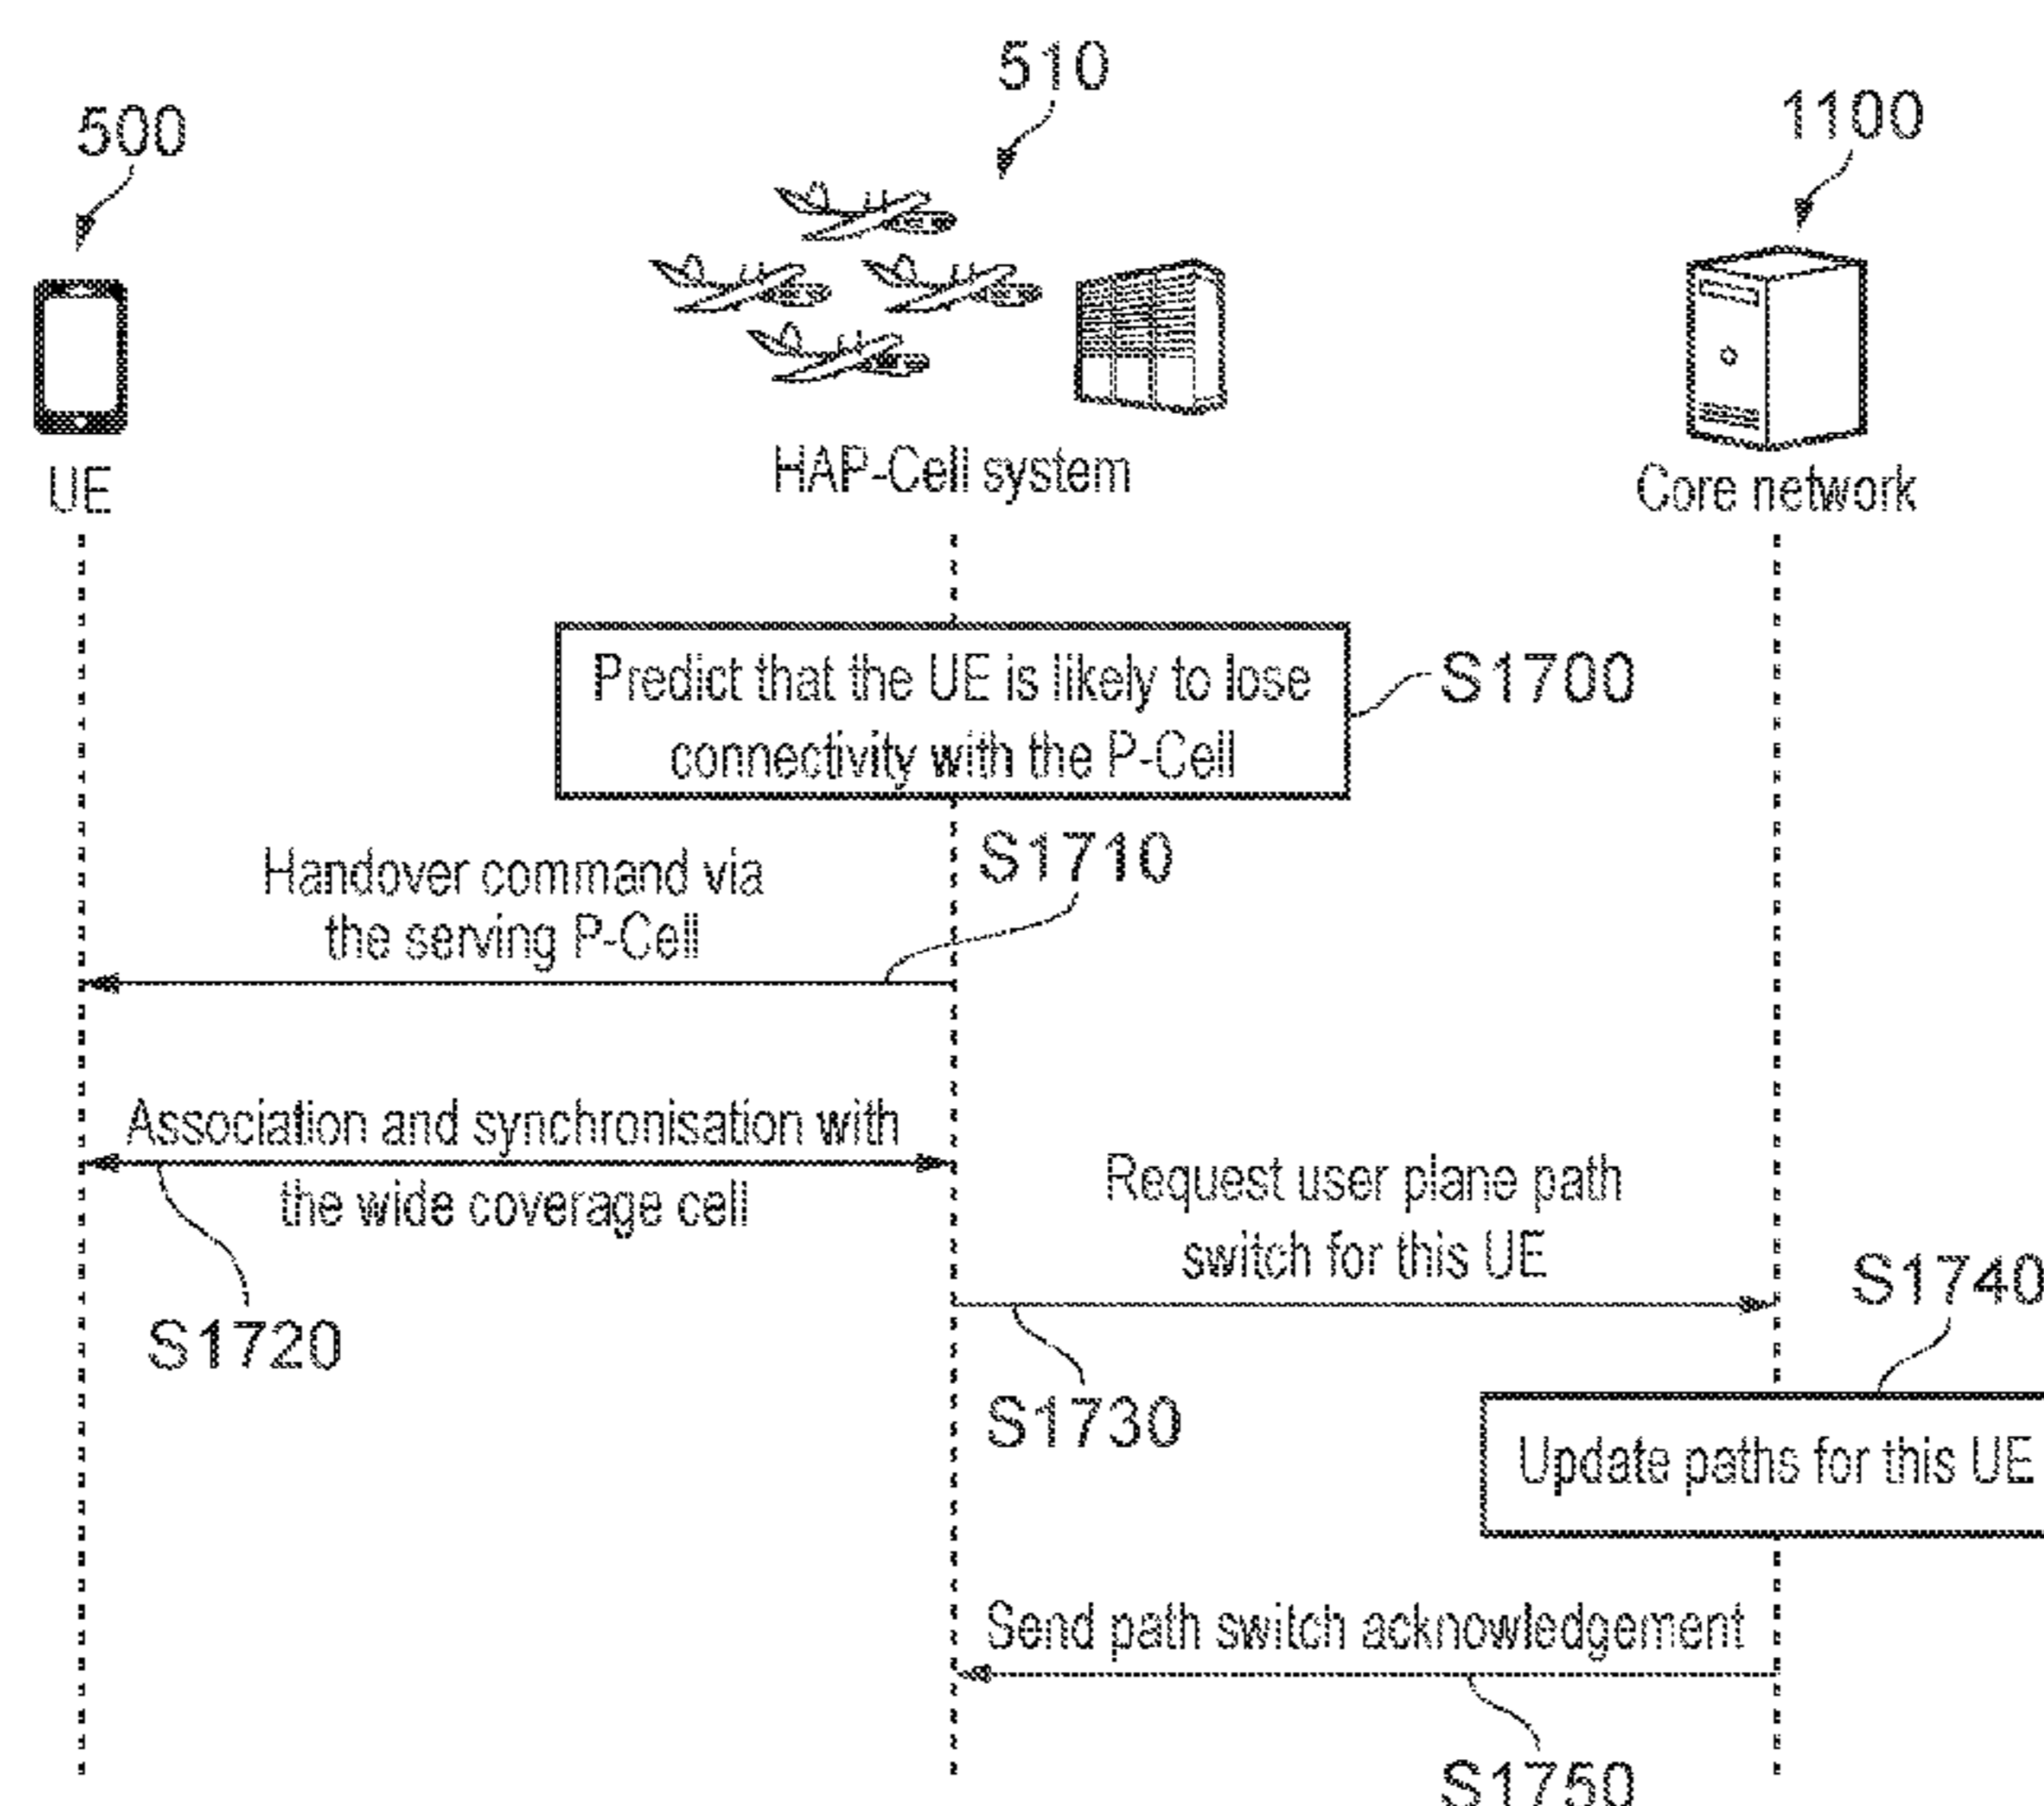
500

510

1100

UE

HAP-Cell system

Core network

Predict that the UE is likely to lose connectivity with the P-Cell

S1700

S1710

Handover command via the serving P-Cell

Association and synchronisation with the wide coverage cell

S1720

Request user plane path switch for this UE

S1740

S1730

Update paths for this UE

Send path switch acknowledgement

S1750